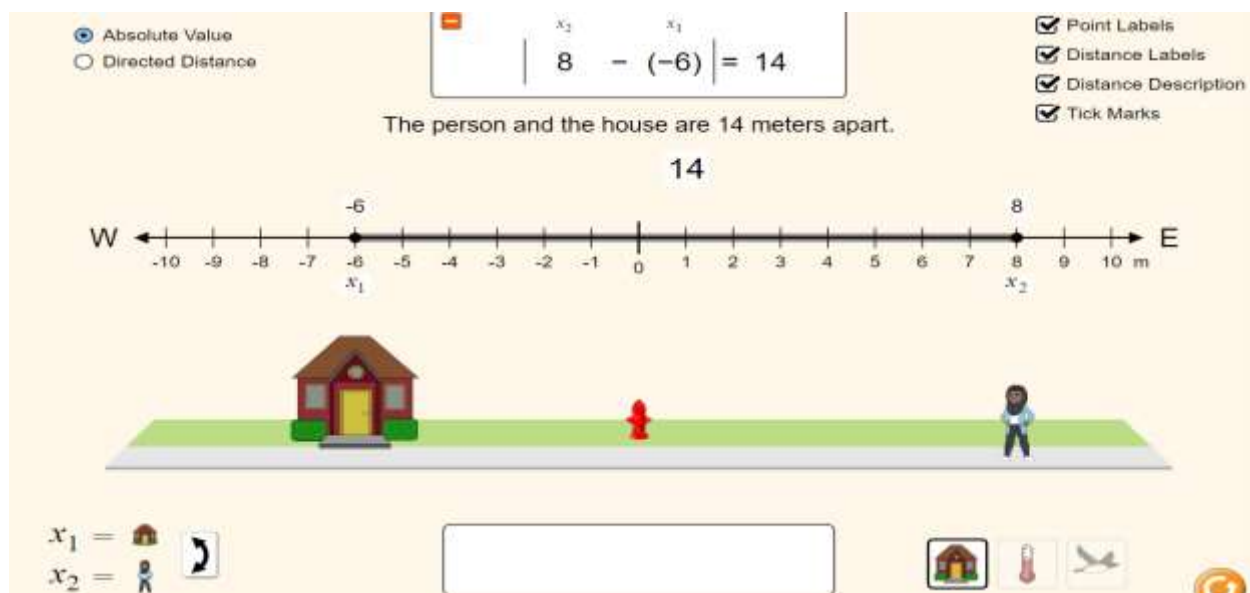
Absolute Value
Directed Distance

$x_2$ $x_1$
$|8 - (-6)| = 14$

Point Labels
Distance Labels
Distance Description
Tick Marks

The person and the house are 14 meters apart.

14

-6 8

W -10 -9 -8 -7 -6 -5 -4 -3 -2 -1 0 1 2 3 4 5 6 7 8 9 10 m E

$x_1$ $x_2$

$x_1 =$
$x_2 =$